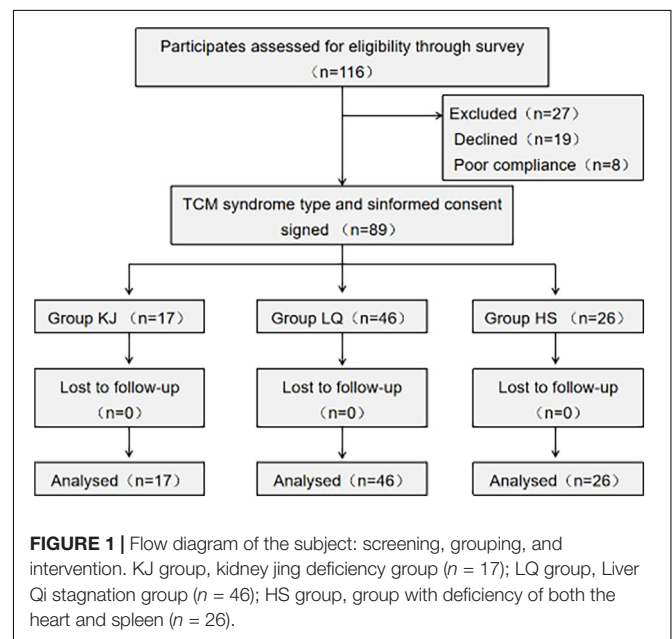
Participates assessed for eligibility through survey （n=116）

Excluded（n=27）
Declined（n=19）
Poor compliance（n=8）

TCM syndrome type and sinformed consent signed （n=89）

Group KJ （n=17）

Group LQ（n=46）

Group HS （n=26）

Lost to follow-up （n=0）

Lost to follow-up （n=0）

Lost to follow-up （n=0）

Analysed（n=17）

Analysed（n=46）

Analysed（n=26）

**FIGURE 1 |** Flow diagram of the subject: screening, grouping, and intervention. KJ group, kidney jing deficiency group ($n$ = 17); LQ group, Liver Qi stagnation group ($n$ = 46); HS group, group with deficiency of both the heart and spleen ($n$ = 26).